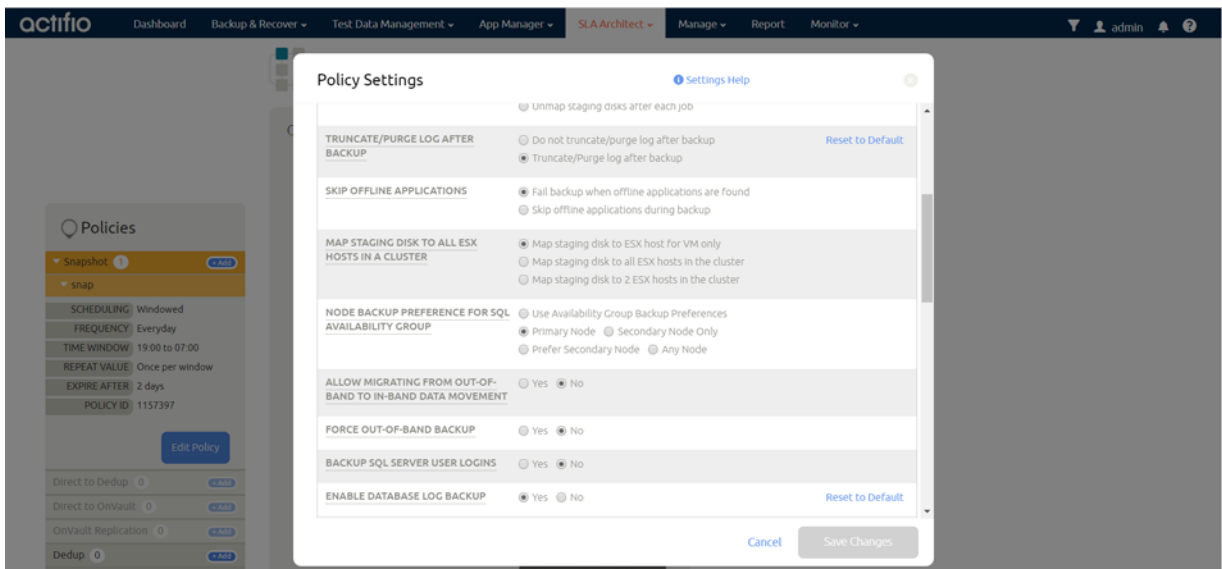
actifio Dashboard Backup & Recover Test Data Management App Manager SLA Architect Manage Report Monitor admin

Policies

Snapshot 1 + Add

snap

SCHEDULING Windowed
FREQUENCY Everyday
TIME WINDOW 19:00 to 07:00
REPEAT VALUE Once per window
EXPIRE AFTER 2 days
POLICY ID 1157397

Edit Policy

Direct to Dedup 0 + Add
Direct to OnVault 0 + Add
OnVault Replication 0 + Add
Dedup 0 + Add

Policy Settings

Settings Help

Unmap staging disks after each job

TRUNCATE/PURGE LOG AFTER BACKUP
Do not truncate/purge log after backup
Truncate/Purge log after backup
Reset to Default

SKIP OFFLINE APPLICATIONS
Fail backup when offline applications are found
Skip offline applications during backup

MAP STAGING DISK TO ALL ESX HOSTS IN A CLUSTER
Map staging disk to ESX host for VM only
Map staging disk to all ESX hosts in the cluster
Map staging disk to 2 ESX hosts in the cluster

NODE BACKUP PREFERENCE FOR SQL AVAILABILITY GROUP
Use Availability Group Backup Preferences
Primary Node Secondary Node Only
Prefer Secondary Node Any Node

ALLOW MIGRATING FROM OUT-OF-BAND TO IN-BAND DATA MOVEMENT
Yes No

FORCE OUT-OF-BAND BACKUP
Yes No

BACKUP SQL SERVER USER LOGINS
Yes No

ENABLE DATABASE LOG BACKUP
Yes No
Reset to Default

Cancel Save Changes